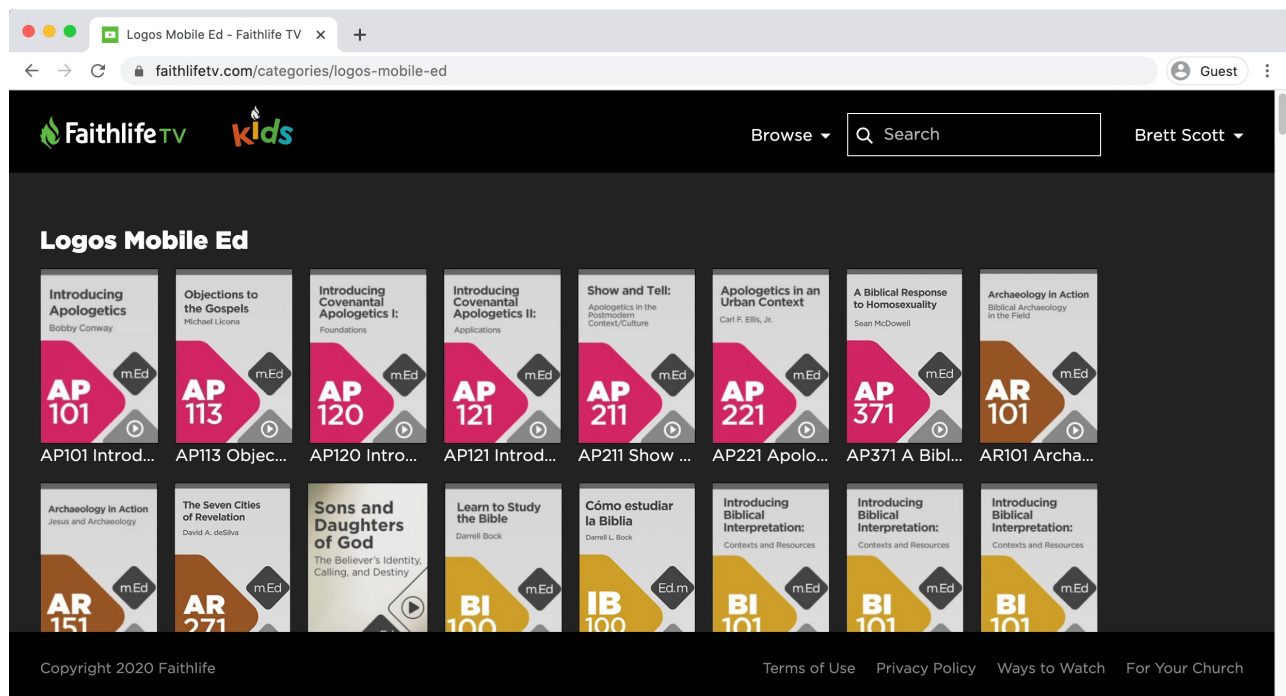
Logos Mobile Ed - Faithlife TV ×

faithlifetv.com/categories/logos-mobile-ed

Guest

Faithlife TV kids

Browse

Search

Brett Scott

Logos Mobile Ed

Introducing Apologetics
Bobby Conway
m.Ed
AP 101

AP101 Introd...

Objections to the Gospels
Michael Licona
m.Ed
AP 113

AP113 Objec...

Introducing Covenantal Apologetics I:
Foundations
m.Ed
AP 120

AP120 Intro...

Introducing Covenantal Apologetics II:
Applications
m.Ed
AP 121

AP121 Introd...

Show and Tell:
Apologetics in the Postmodern Context/Culture
m.Ed
AP 211

AP211 Show ...

Apologetics in an Urban Context
Carl F. Ellis, Jr.
m.Ed
AP 221

AP221 Apolo...

A Biblical Response to Homosexuality
Sean McDowell
m.Ed
AP 371

AP371 A Bibl...

Archaeology in Action
Biblical Archaeology in the Field
m.Ed
AR 101

AR101 Archa...

Archaeology in Action
Jesus and Archaeology
m.Ed
AR 151

The Seven Cities of Revelation
David A. deSilva
m.Ed
AR 271

Sons and Daughters of God
The Believer's Identity, Calling, and Destiny

Learn to Study the Bible
Darrell Bock
m.Ed
BI 100

Cómo estudiar la Biblia
Darrell L. Bock
Ed.m
IB 100

Introducing Biblical Interpretation:
Contexts and Resources
m.Ed
BI 101

Introducing Biblical Interpretation:
Contexts and Resources
m.Ed
BI 101

Introducing Biblical Interpretation:
Contexts and Resources
m.Ed
BI 101

Copyright 2020 Faithlife

Terms of Use Privacy Policy Ways to Watch For Your Church